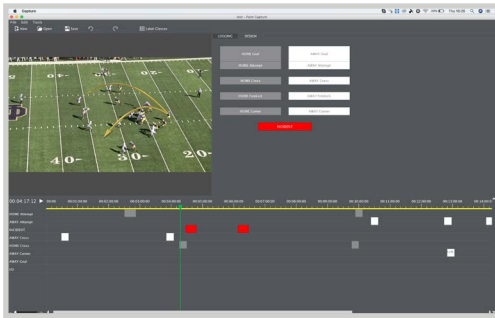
Capture
File Edit Tools
New Open Save Label Classes
Thu 18:06
LOGGING DESIGN
HOME Goal
AWAY Goal
HOME Attempt
AWAY Attempt
HOME Class
AWAY Class
HOME Turnover
AWAY Turnover
HOME Corner
AWAY Corner
INCIDENT
00:04:17.12
HOME Attempt
AWAY Attempt
INCIDENT
AWAY Class
HOME Class
AWAY Corner
HOME Corner
AWAY Goal
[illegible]